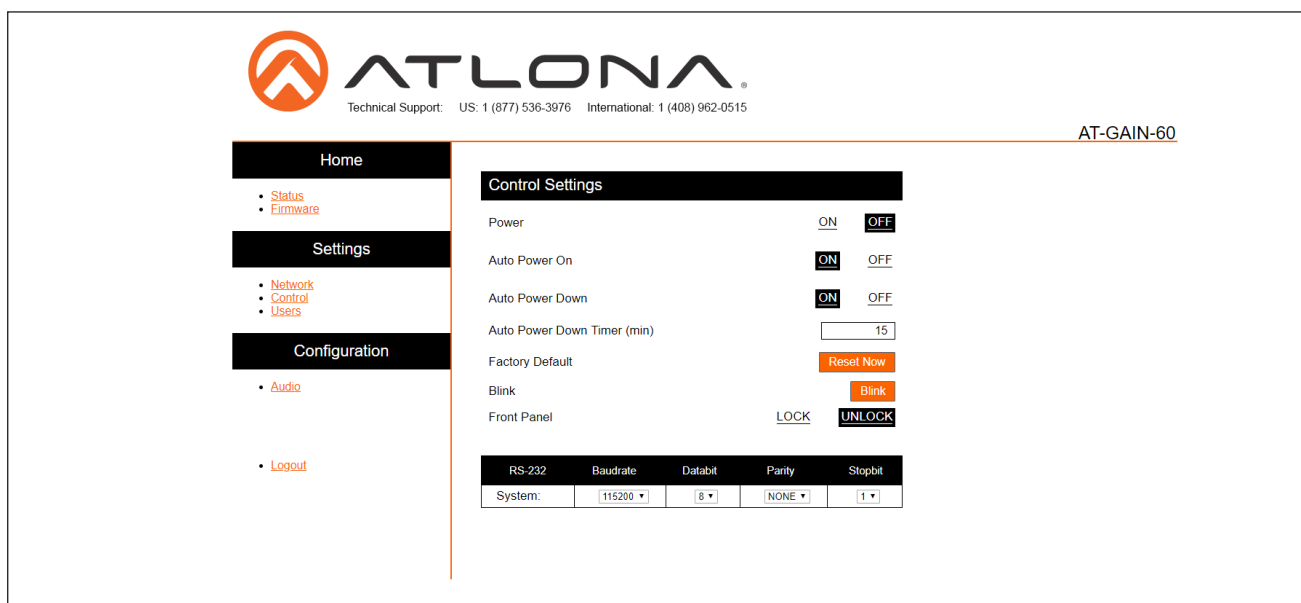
ATLONA®
Technical Support: US: 1 (877) 536-3976 International: 1 (408) 962-0515

AT-GAIN-60

Home
- Status
- Firmware

Settings
- Network
- Control
- Users

Configuration
- Audio

- Logout

Control Settings

Power ON OFF

Auto Power On ON OFF

Auto Power Down ON OFF

Auto Power Down Timer (min) 15

Factory Default Reset Now

Blink Blink

Front Panel LOCK UNLOCK

| RS-232 | Baudrate | Databit | Parity | Stopbit |
|---|---|---|---|---|
| System: | 115200 ▾ | 8 ▾ | NONE ▾ | 1 ▾ |